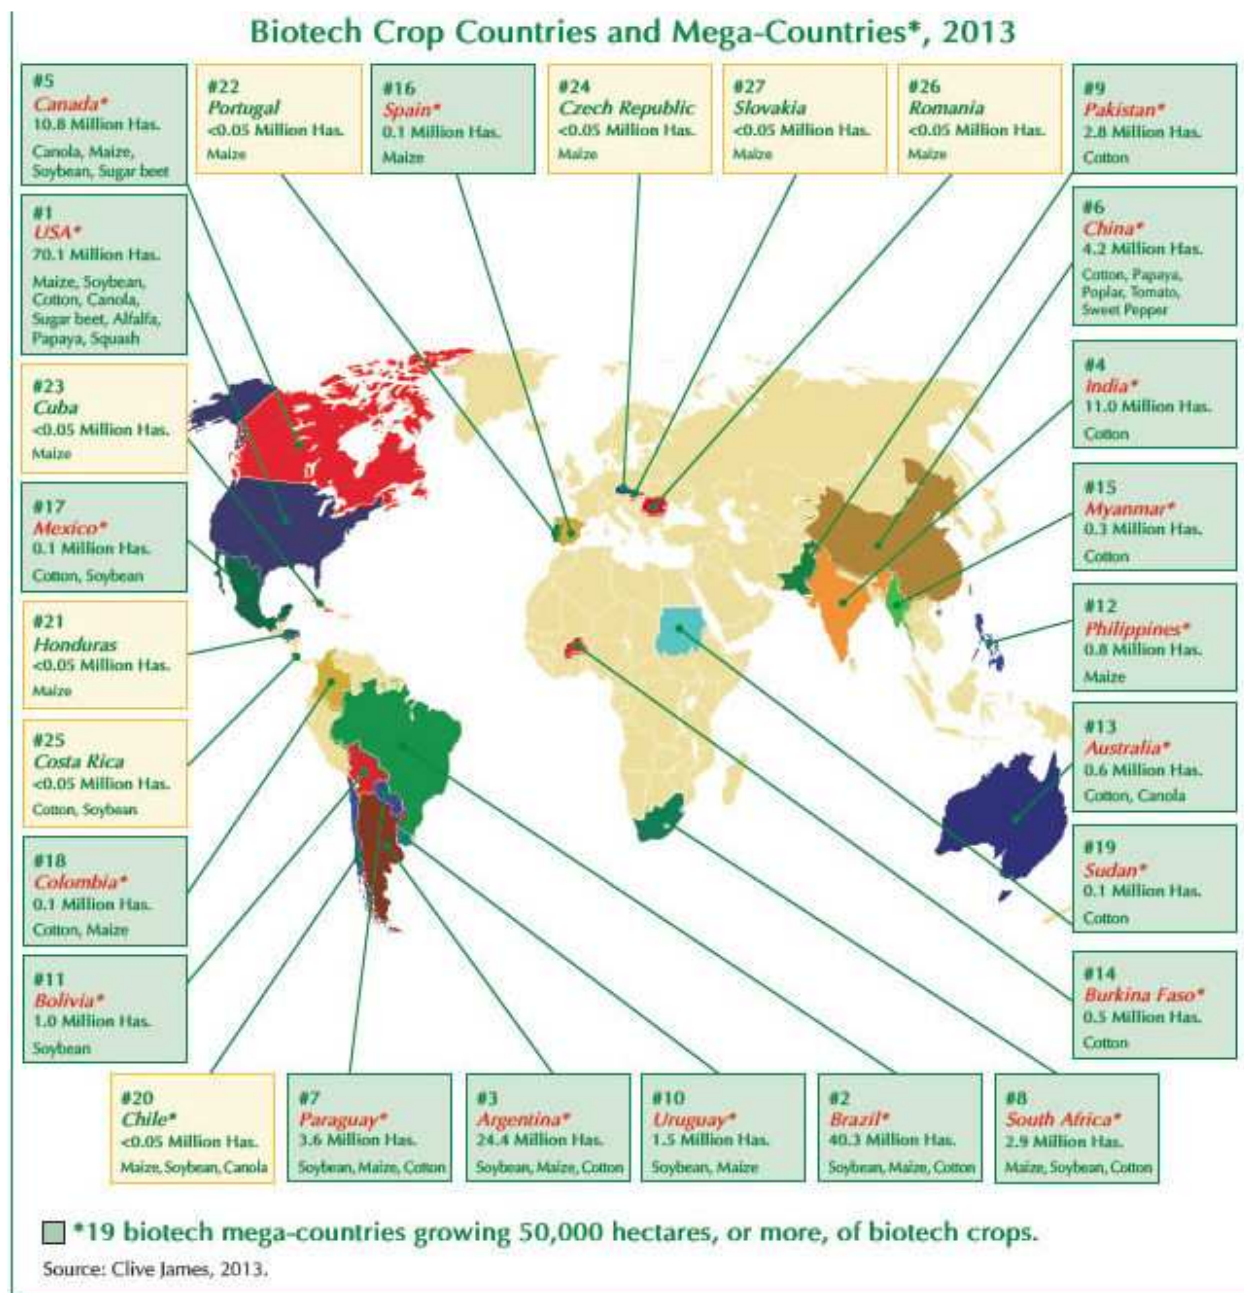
Biotech Crop Countries and Mega-Countries*, 2013

#5
Canada*
10.8 Million Has.
Canola, Maize, Soybean, Sugar beet

#22
Portugal
<0.05 Million Has.
Maize

#16
Spain*
0.1 Million Has.
Maize

#24
Czech Republic
<0.05 Million Has.
Maize

#27
Slovakia
<0.05 Million Has.
Maize

#26
Romania
<0.05 Million Has.
Maize

#9
Pakistan*
2.8 Million Has.
Cotton

#1
USA*
70.1 Million Has.
Maize, Soybean, Cotton, Canola, Sugar beet, Alfalfa, Papaya, Squash

#6
China*
4.2 Million Has.
Cotton, Papaya, Poplar, Tomato, Sweet Pepper

#23
Cuba
<0.05 Million Has.
Maize

#4
India*
11.0 Million Has.
Cotton

#17
Mexico*
0.1 Million Has.
Cotton, Soybean

#15
Myanmar*
0.3 Million Has.
Cotton

#21
Honduras
<0.05 Million Has.
Maize

#12
Philippines*
0.8 Million Has.
Maize

#25
Costa Rica
<0.05 Million Has.
Cotton, Soybean

#13
Australia*
0.6 Million Has.
Cotton, Canola

#18
Colombia*
0.1 Million Has.
Cotton, Maize

#19
Sudan*
0.1 Million Has.
Cotton

#11
Bolivia*
1.0 Million Has.
Soybean

#14
Burkina Faso*
0.5 Million Has.
Cotton

#20
Chile*
<0.05 Million Has.
Maize, Soybean, Canola

#7
Paraguay*
3.6 Million Has.
Soybean, Maize, Cotton

#3
Argentina*
24.4 Million Has.
Soybean, Maize, Cotton

#10
Uruguay*
1.5 Million Has.
Soybean, Maize

#2
Brazil*
40.3 Million Has.
Soybean, Maize, Cotton

#8
South Africa*
2.9 Million Has.
Maize, Soybean, Cotton

*19 biotech mega-countries growing 50,000 hectares, or more, of biotech crops.

Source: Clive James, 2013.